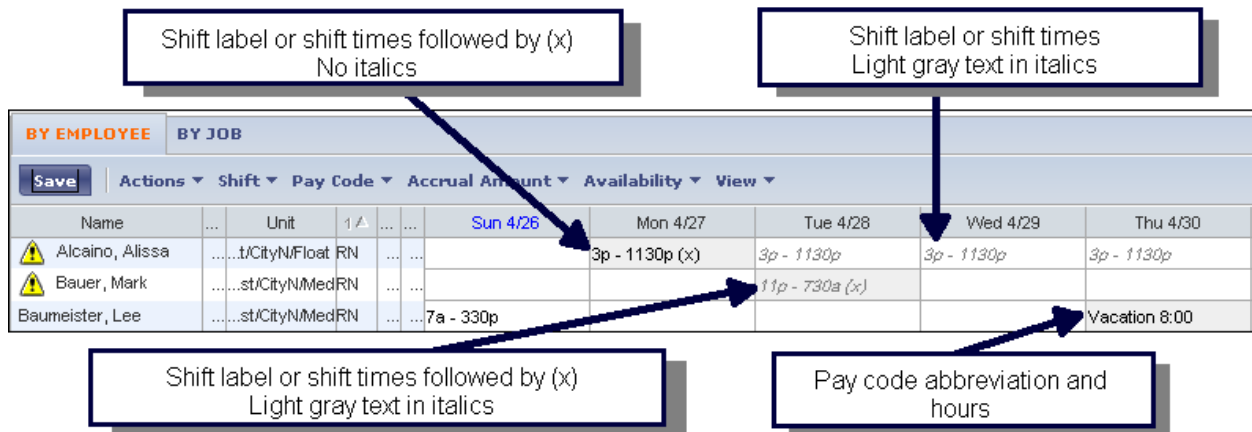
Shift label or shift times followed by (x)
No italics

Shift label or shift times
Light gray text in italics

BY EMPLOYEE BY JOB

Save Actions ▾ Shift ▾ Pay Code ▾ Accrual Amount ▾ Availability ▾ View ▾

| Name | ... | Unit | 1 | ... | ... | Sun 4/26 | Mon 4/27 | Tue 4/28 | Wed 4/29 | Thu 4/30 |
|---|---|---|---|---|---|---|---|---|---|---|
| Alcaino, Alissa | ... | ...t/CityN/Float | RN | ... | ... | | 3p - 1130p (x) | 3p - 1130p | 3p - 1130p | 3p - 1130p |
| Bauer, Mark | ... | ...st/CityN/Med | RN | ... | ... | | | 11p - 730a (x) | | |
| Baumeister, Lee | ... | ...st/CityN/Med | RN | ... | ... | 7a - 330p | | | | Vacation 8:00 |

Shift label or shift times followed by (x)
Light gray text in italics

Pay code abbreviation and hours